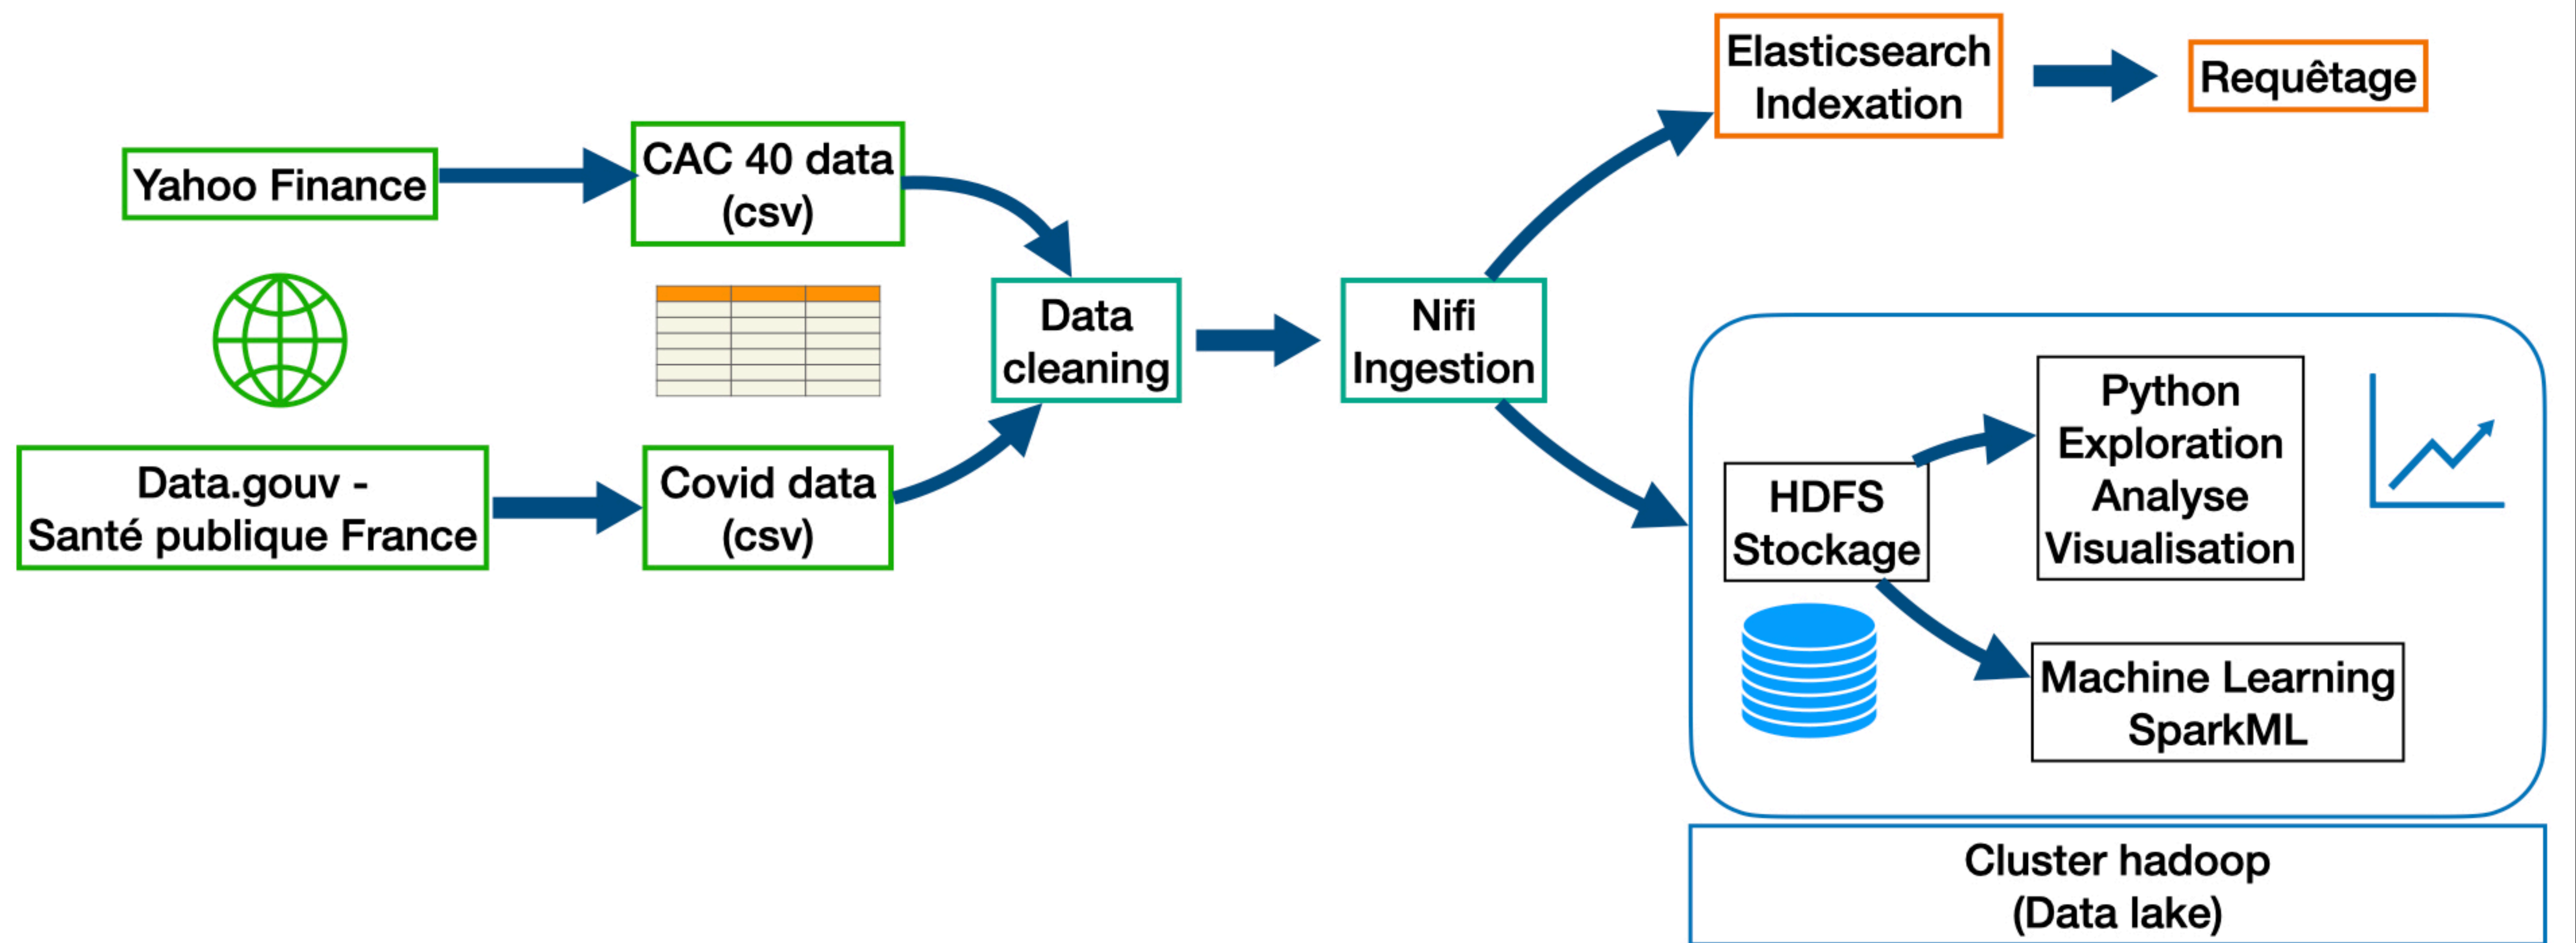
Yahoo Finance

CAC 40 data (csv)

Data.gouv - Santé publique France

Covid data (csv)

Data cleaning

Nifi Ingestion

Elasticsearch Indexation

Requêtage

HDFS Stockage

Python Exploration Analyse Visualisation

Machine Learning SparkML

Cluster hadoop (Data lake)